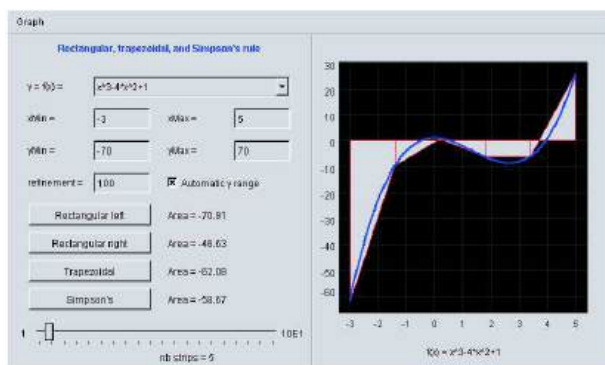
Graph

Rectangular, trapezoidal, and Simpson's rule

y = f(x) = x^3-4*x^2+1

xMin = -3 xMax = 5

yMin = -70 yMax = 70

refinement = 100 Automatic y range

Rectangular left Area = -70.81

Rectangular right Area = -46.63

Trapezoidal Area = -62.08

Simpson's Area = -58.67

1 10E1

nb strips = 5

30
20
10
0
-10
-20
-30
-40
-50
-60

-3 -2 -1 0 1 2 3 4 5

f(x) = x^3-4*x^2+1